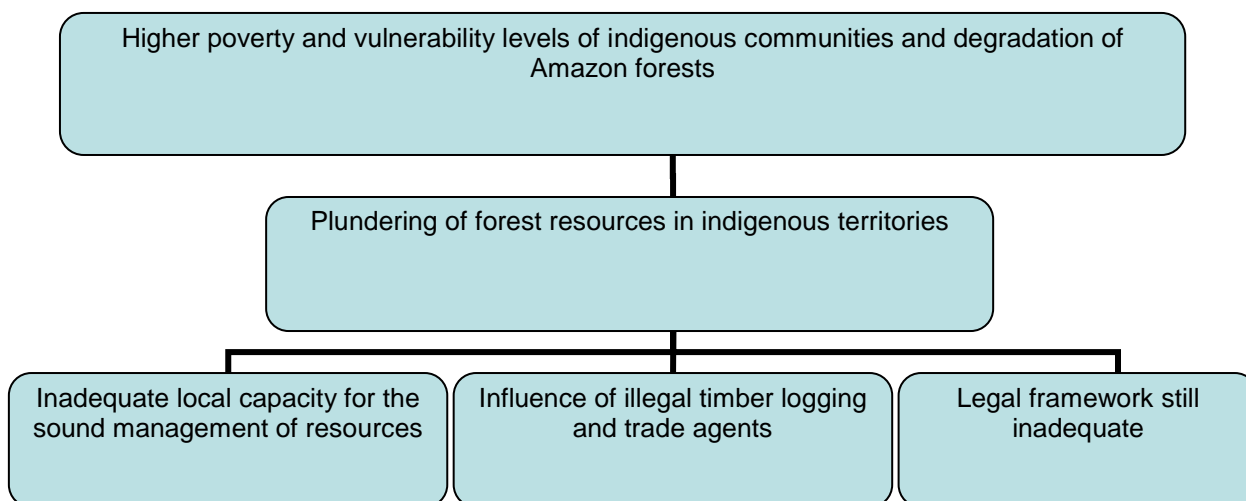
Higher poverty and vulnerability levels of indigenous communities and degradation of Amazon forests

Plundering of forest resources in indigenous territories

Inadequate local capacity for the sound management of resources

Influence of illegal timber logging and trade agents

Legal framework still inadequate